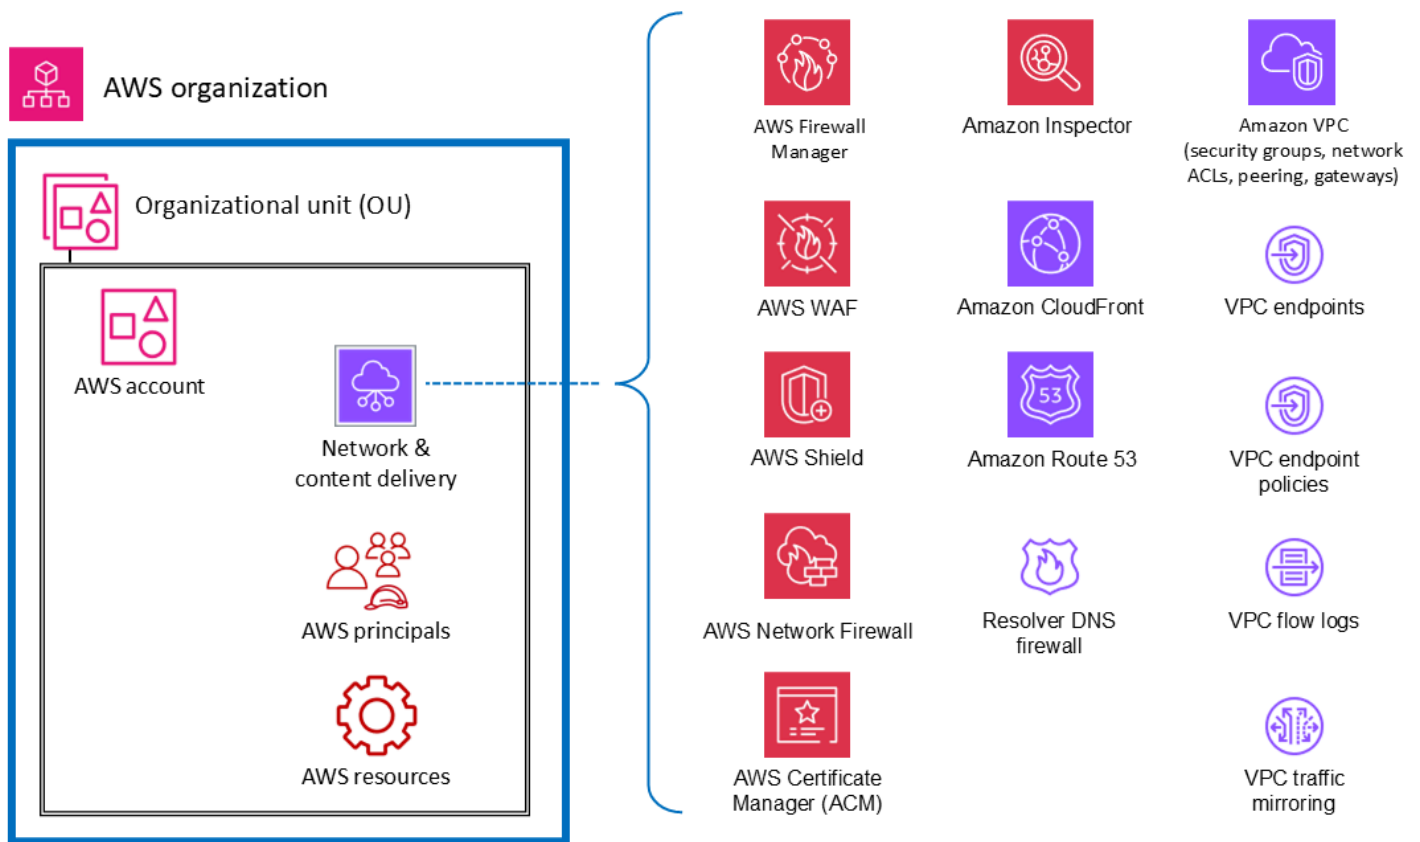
AWS organization

Organizational unit (OU)

AWS account

Network & content delivery

AWS principals

AWS resources

AWS Firewall Manager

Amazon Inspector

Amazon VPC (security groups, network ACLs, peering, gateways)

AWS WAF

Amazon CloudFront

VPC endpoints

AWS Shield

53

Amazon Route 53

VPC endpoint policies

AWS Network Firewall

Resolver DNS firewall

VPC flow logs

AWS Certificate Manager (ACM)

VPC traffic mirroring